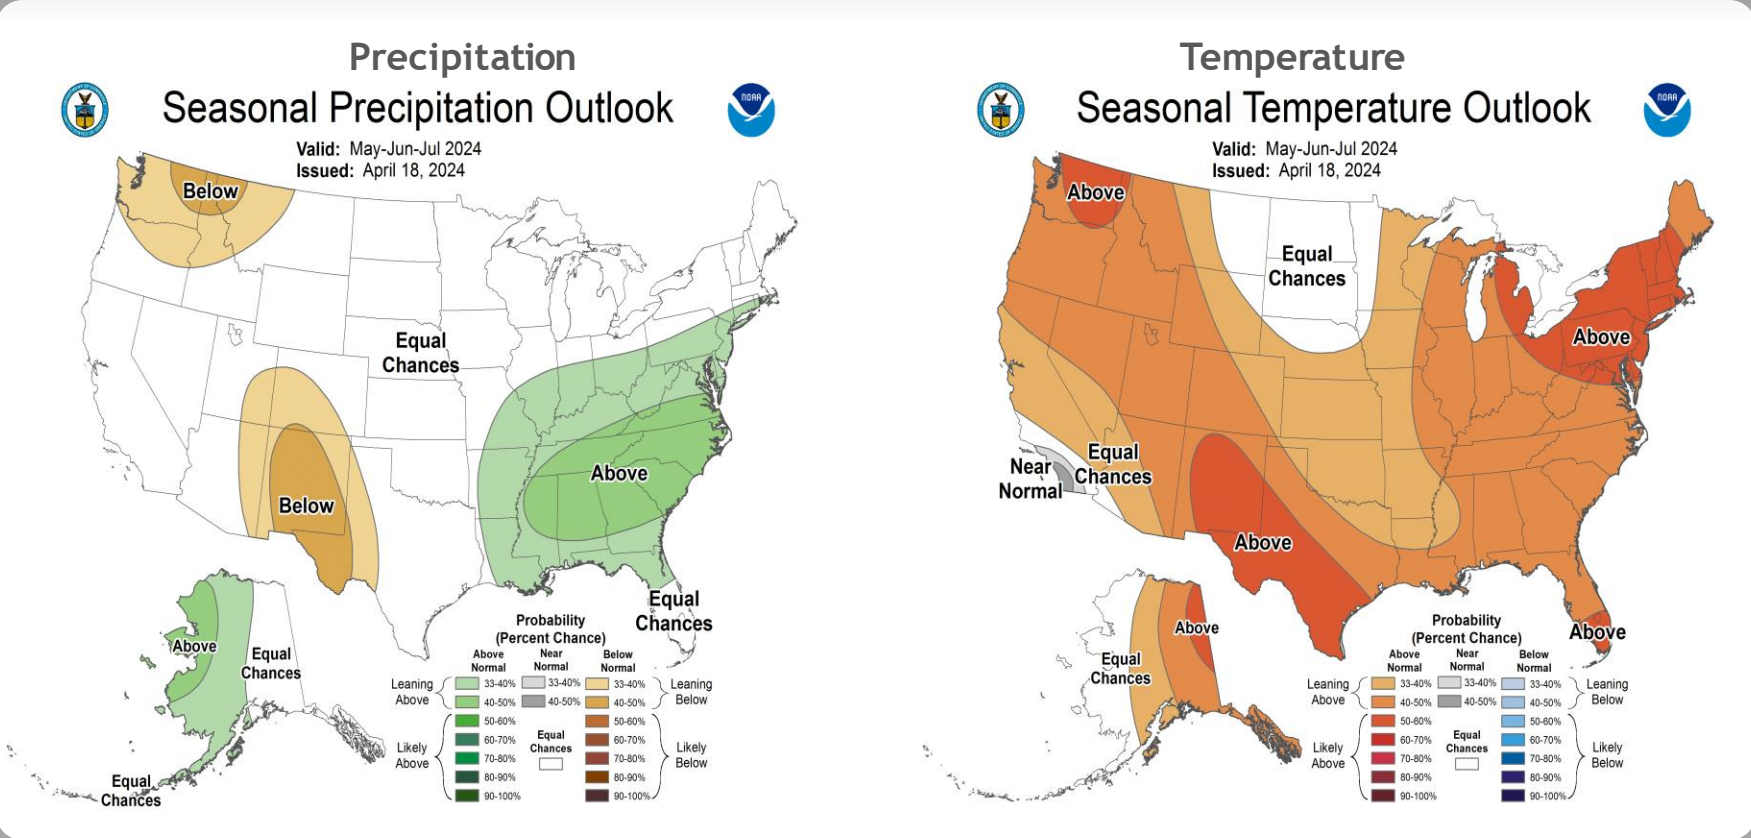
Precipitation

Seasonal Precipitation Outlook

NOAA

Valid: May-Jun-Jul 2024
Issued: April 18, 2024

Below

Equal Chances

Below

Above

Above

Equal Chances

Equal Chances

Equal Chances

Probability (Percent Chance)

| | Above Normal | Near Normal | Below Normal | |
|---|---|---|---|---|
| Leaning Above | 33-40% | 33-40% | 33-40% | Leaning Below |
| | 40-50% | 40-50% | 40-50% | |
| Likely Above | 50-60% | Equal Chances | 50-60% | Likely Below |
| | 60-70% | | 60-70% | |
| | 70-80% | | 70-80% | |
| | 80-90% | | 80-90% | |
| | 90-100% | | 90-100% | |

Temperature

Seasonal Temperature Outlook

NOAA

Valid: May-Jun-Jul 2024
Issued: April 18, 2024

Above

Equal Chances

Above

Near Normal

Equal Chances

Above

Above

Above

Equal Chances

Probability (Percent Chance)

| | Above Normal | Near Normal | Below Normal | |
|---|---|---|---|---|
| Leaning Above | 33-40% | 33-40% | 33-40% | Leaning Below |
| | 40-50% | 40-50% | 40-50% | |
| Likely Above | 50-60% | Equal Chances | 50-60% | Likely Below |
| | 60-70% | | 60-70% | |
| | 70-80% | | 70-80% | |
| | 80-90% | | 80-90% | |
| | 90-100% | | 90-100% | |